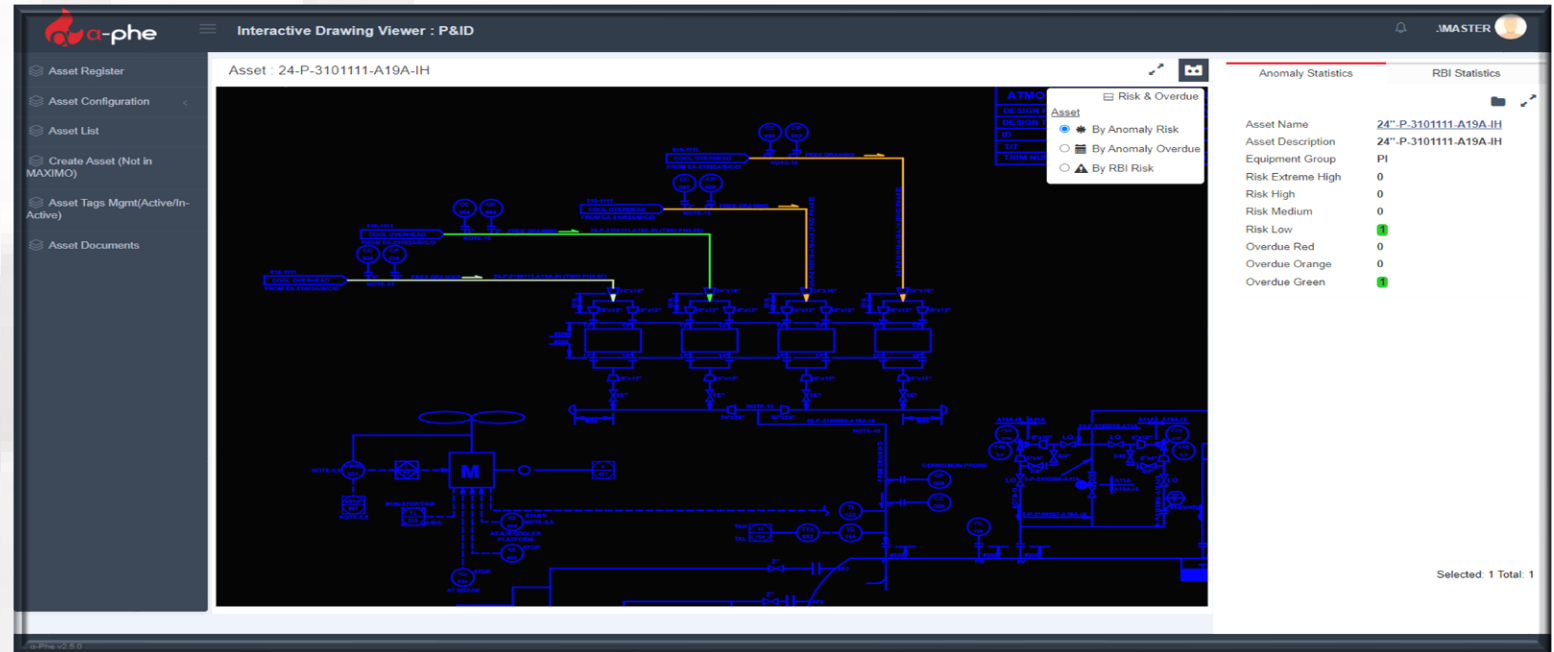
a-phe

Interactive Drawing Viewer : P&ID

.\MASTER

Asset Register

Asset Configuration

Asset List

Create Asset (Not in MAXIMO)

Asset Tags Mgmt(Active/In-Active)

Asset Documents

Asset : 24-P-3101111-A19A-IH

Risk & Overdue

Asset

By Anomaly Risk

By Anomaly Overdue

By RBI Risk

ATMO

DESIGN

DESIGN T

ID

T/T

TRIM NO

M

Anomaly Statistics

RBI Statistics

| | |
|---|---|
| Asset Name | 24"-P-3101111-A19A-IH |
| Asset Description | 24"-P-3101111-A19A-IH |
| Equipment Group | PI |
| Risk Extreme High | 0 |
| Risk High | 0 |
| Risk Medium | 0 |
| Risk Low | 1 |
| Overdue Red | 0 |
| Overdue Orange | 0 |
| Overdue Green | 1 |

Selected: 1 Total: 1

a-Phe v2.5.0